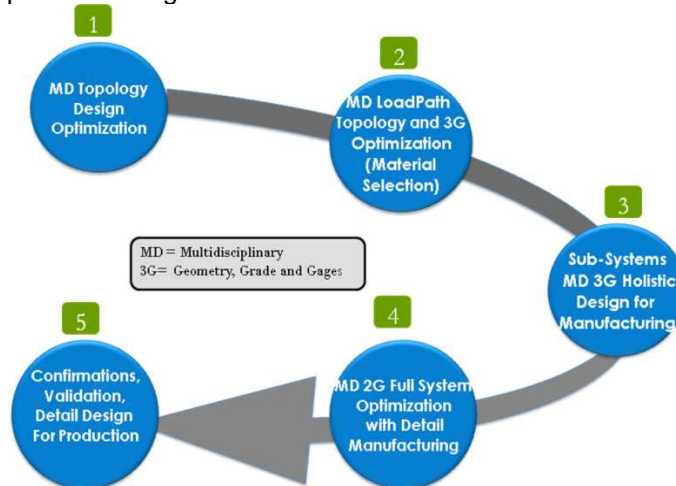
1

MD Topology Design Optimization

2

MD LoadPath Topology and 3G Optimization (Material Selection)

3

Sub-Systems MD 3G Holistic Design for Manufacturing

MD = Multidisciplinary
3G= Geometry, Grade and Gages

4

MD 2G Full System Optimization with Detail Manufacturing

5

Confirmations, Validation, Detail Design For Production